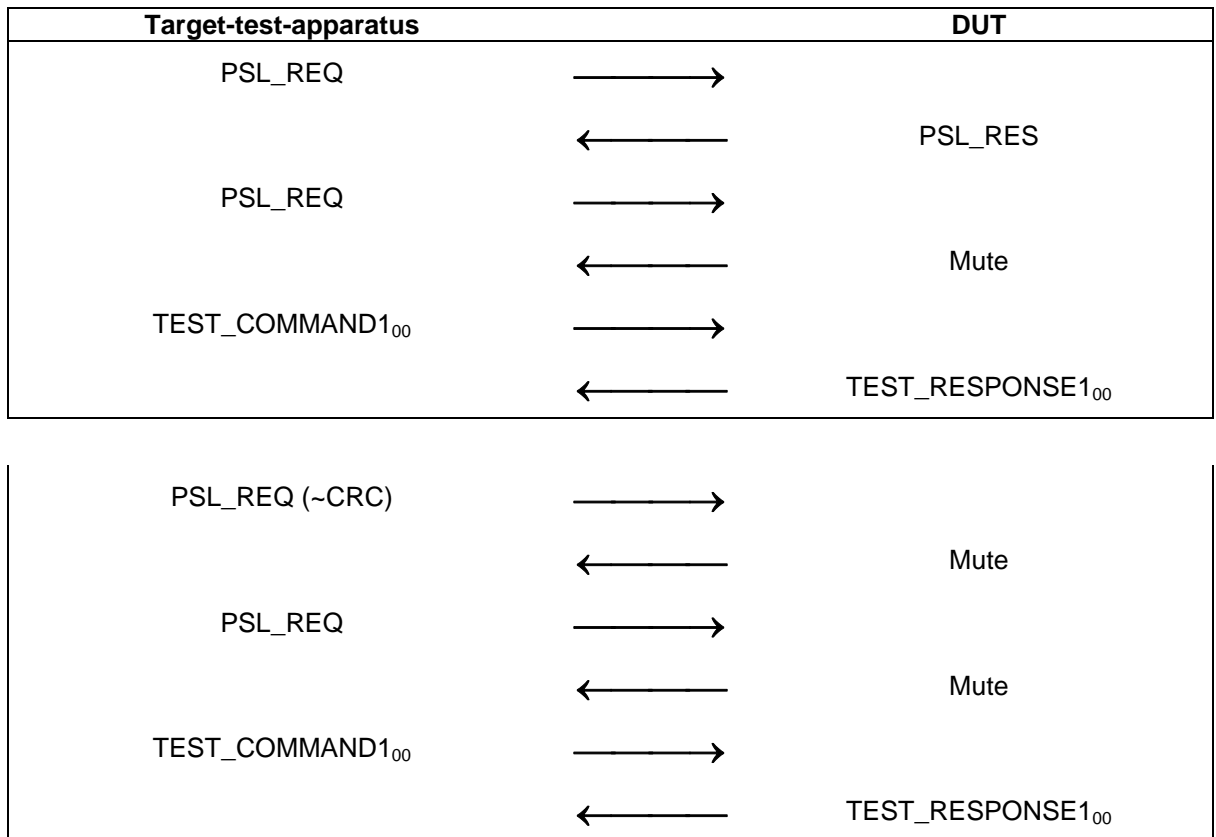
| Target-test-apparatus | | DUT |
|---|---|---|
| PSL_REQ | $\longrightarrow$ | |
| | $\longleftarrow$ | PSL_RES |
| PSL_REQ | $\longrightarrow$ | |
| | $\longleftarrow$ | Mute |
| TEST_COMMAND$1_{00}$ | $\longrightarrow$ | |
| | $\longleftarrow$ | TEST_RESPONSE$1_{00}$ |

| | | |
|---|---|---|
| PSL_REQ (~CRC) | $\longrightarrow$ | |
| | $\longleftarrow$ | Mute |
| PSL_REQ | $\longrightarrow$ | |
| | $\longleftarrow$ | Mute |
| TEST_COMMAND$1_{00}$ | $\longrightarrow$ | |
| | $\longleftarrow$ | TEST_RESPONSE$1_{00}$ |